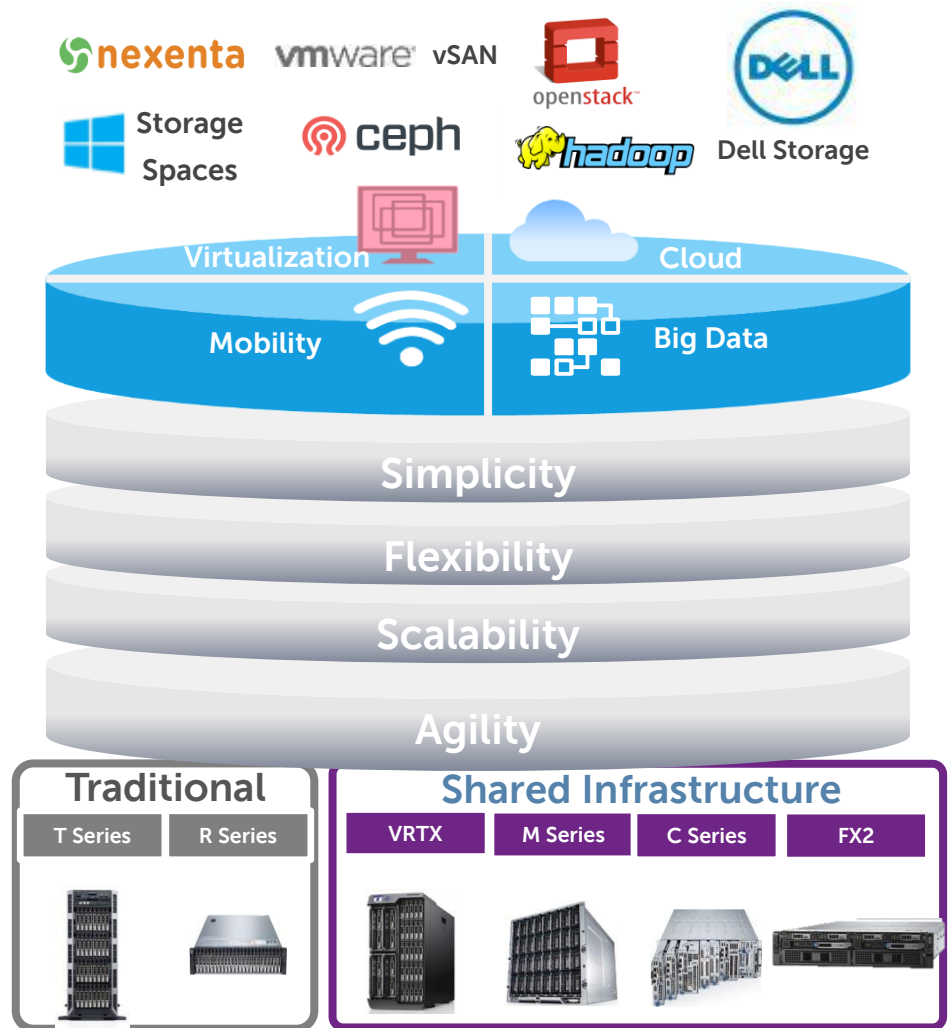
nexenta vmware vSAN openstack DELL

Storage Spaces ceph hadoop Dell Storage

Virtualization Cloud

Mobility Big Data

Simplicity

Flexibility

Scalability

Agility

Traditional

T Series R Series

Shared Infrastructure

VRTX M Series C Series FX2